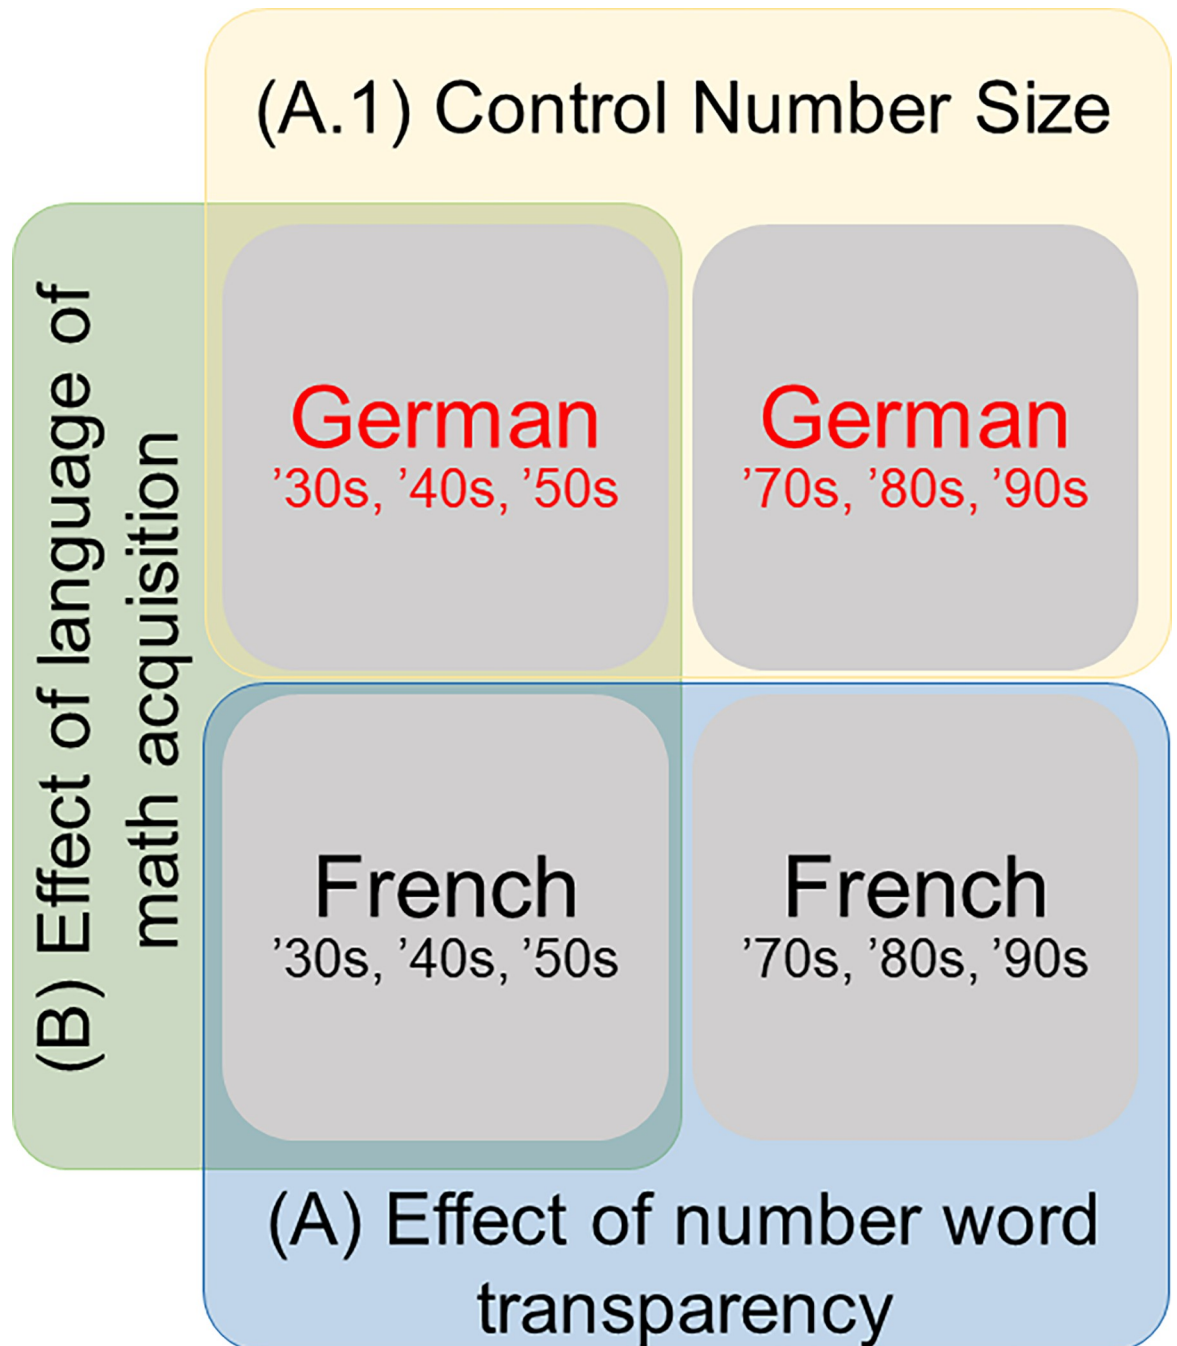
(A.1) Control Number Size

(B) Effect of language of math acquisition

German
'30s, '40s, '50s

German
'70s, '80s, '90s

French
'30s, '40s, '50s

French
'70s, '80s, '90s

(A) Effect of number word transparency